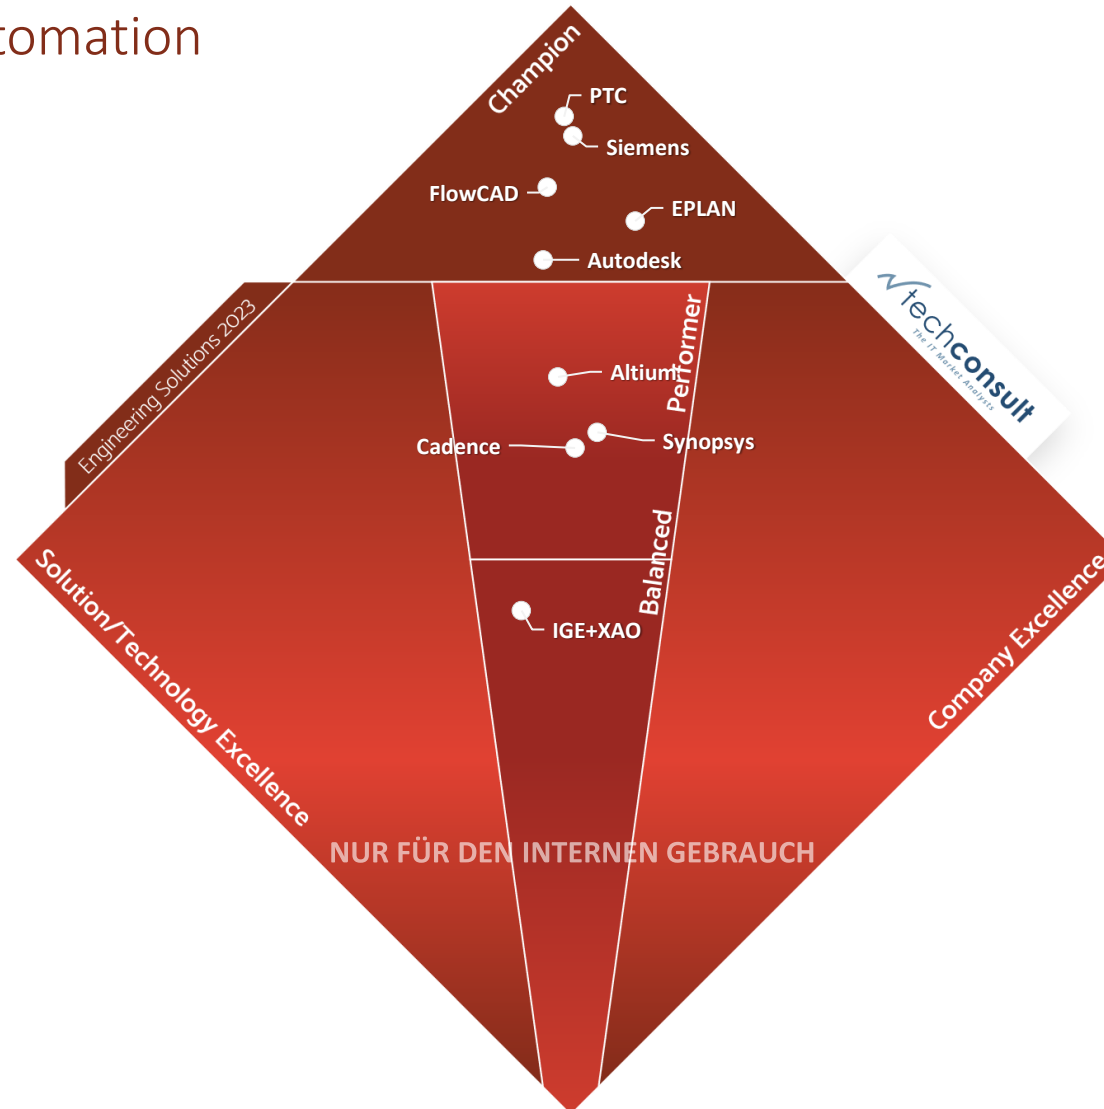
tomation

Champion

PTC

Siemens

FlowCAD

EPLAN

Autodesk

techconsult
The IT Market Analysts

Engineering Solutions 2023

Performer

Altium

Cadence

Synopsys

Balanced

IGE+XAO

Solution/Technology Excellence

Company Excellence

NUR FÜR DEN INTERNEN GEBRAUCH